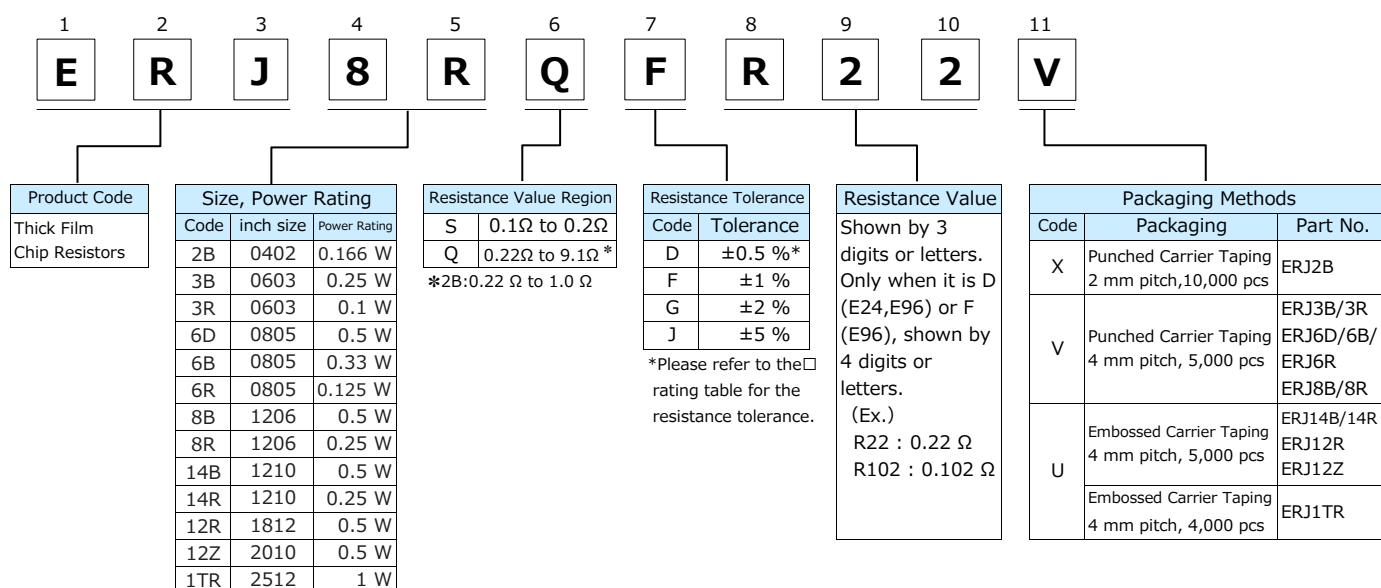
1 2 3 4 5 6 7 8 9 10 11

E R J 8 R Q F R 2 2 V

Product Code
Thick Film Chip Resistors

Size, Power Rating

| Code | inch size | Power Rating |
|---|---|---|
| 2B | 0402 | 0.166 W |
| 3B | 0603 | 0.25 W |
| 3R | 0603 | 0.1 W |
| 6D | 0805 | 0.5 W |
| 6B | 0805 | 0.33 W |
| 6R | 0805 | 0.125 W |
| 8B | 1206 | 0.5 W |
| 8R | 1206 | 0.25 W |
| 14B | 1210 | 0.5 W |
| 14R | 1210 | 0.25 W |
| 12R | 1812 | 0.5 W |
| 12Z | 2010 | 0.5 W |
| 1TR | 2512 | 1 W |

Resistance Value Region

| S | 0.1Ω to 0.2Ω |
|---|---|
| Q | 0.22Ω to 9.1Ω * |

*2B:0.22 Ω to 1.0 Ω

Resistance Tolerance

| Code | Tolerance |
|---|---|
| D | ±0.5 %* |
| F | ±1 % |
| G | ±2 % |
| J | ±5 % |

*Please refer to the□ rating table for the resistance tolerance.

Resistance Value
Shown by 3 digits or letters. Only when it is D (E24,E96) or F (E96), shown by 4 digits or letters.
(Ex.)
R22 : 0.22 Ω
R102 : 0.102 Ω

Packaging Methods

| Code | Packaging | Part No. |
|---|---|---|
| X | Punched Carrier Taping 2 mm pitch,10,000 pcs | ERJ2B |
| V | Punched Carrier Taping 4 mm pitch, 5,000 pcs | ERJ3B/3R ERJ6D/6B/ ERJ6R ERJ8B/8R |
| U | Embossed Carrier Taping 4 mm pitch, 5,000 pcs | ERJ14B/14R ERJ12R ERJ12Z |
| | Embossed Carrier Taping 4 mm pitch, 4,000 pcs | ERJ1TR |